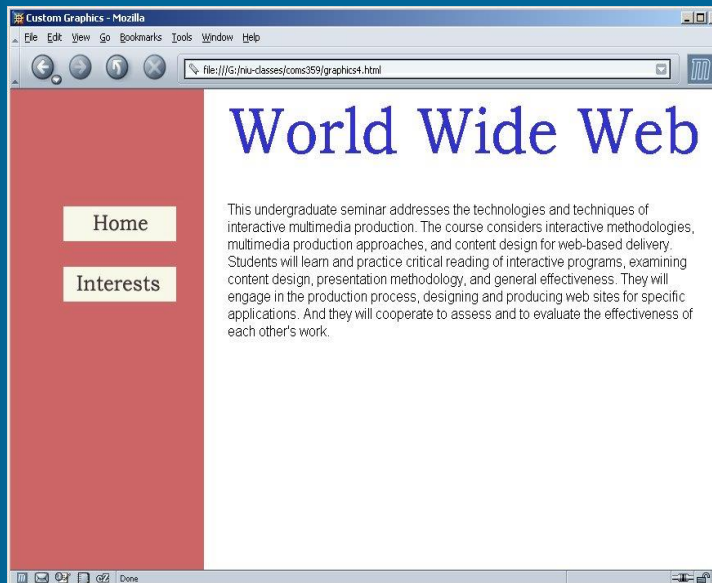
Custom Graphics - Mozilla

File Edit View Go Bookmarks Tools Window Help

file:///G:/niu-classes/coms359/graphics4.html

World Wide Web

Home

Interests

This undergraduate seminar addresses the technologies and techniques of interactive multimedia production. The course considers interactive methodologies, multimedia production approaches, and content design for web-based delivery. Students will learn and practice critical reading of interactive programs, examining content design, presentation methodology, and general effectiveness. They will engage in the production process, designing and producing web sites for specific applications. And they will cooperate to assess and to evaluate the effectiveness of each other's work.

Done